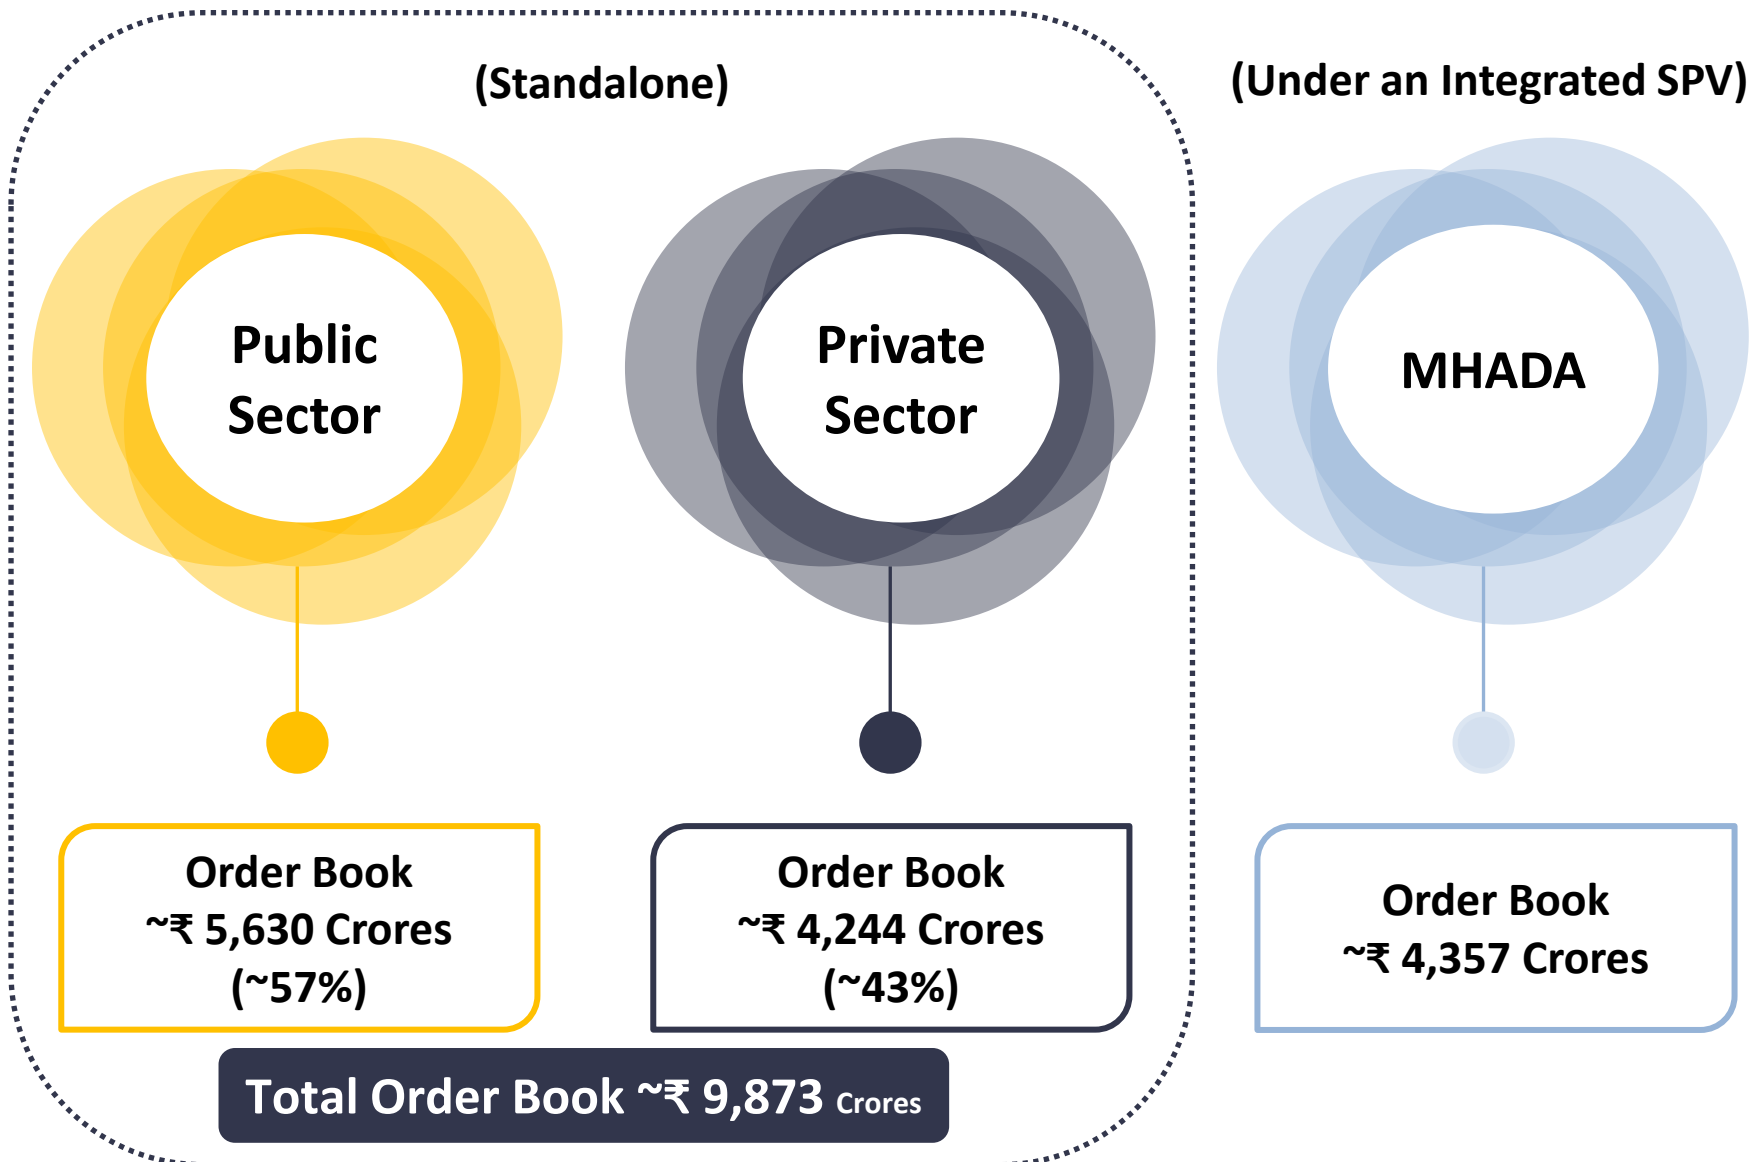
(Standalone)

(Under an Integrated SPV)

Public Sector

Private Sector

MHADA

Order Book
~₹ 5,630 Crores
(~57%)

Order Book
~₹ 4,244 Crores
(~43%)

Order Book
~₹ 4,357 Crores

Total Order Book ~₹ 9,873 Crores